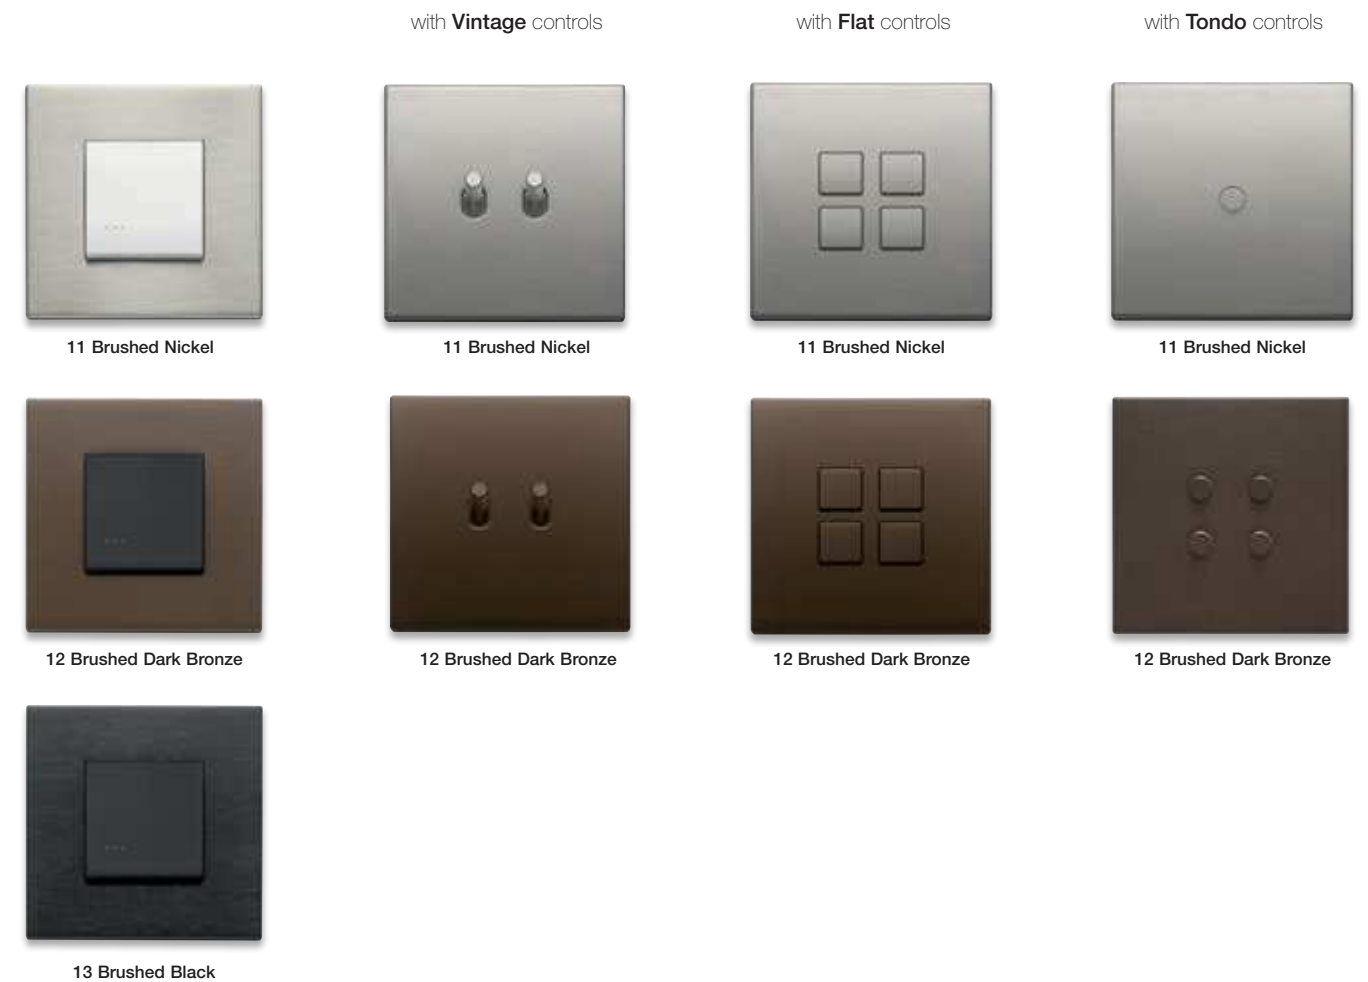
with **Vintage** controls

with **Flat** controls

with **Tondo** controls

11 Brushed Nickel

11 Brushed Nickel

11 Brushed Nickel

11 Brushed Nickel

12 Brushed Dark Bronze

12 Brushed Dark Bronze

12 Brushed Dark Bronze

12 Brushed Dark Bronze

13 Brushed Black